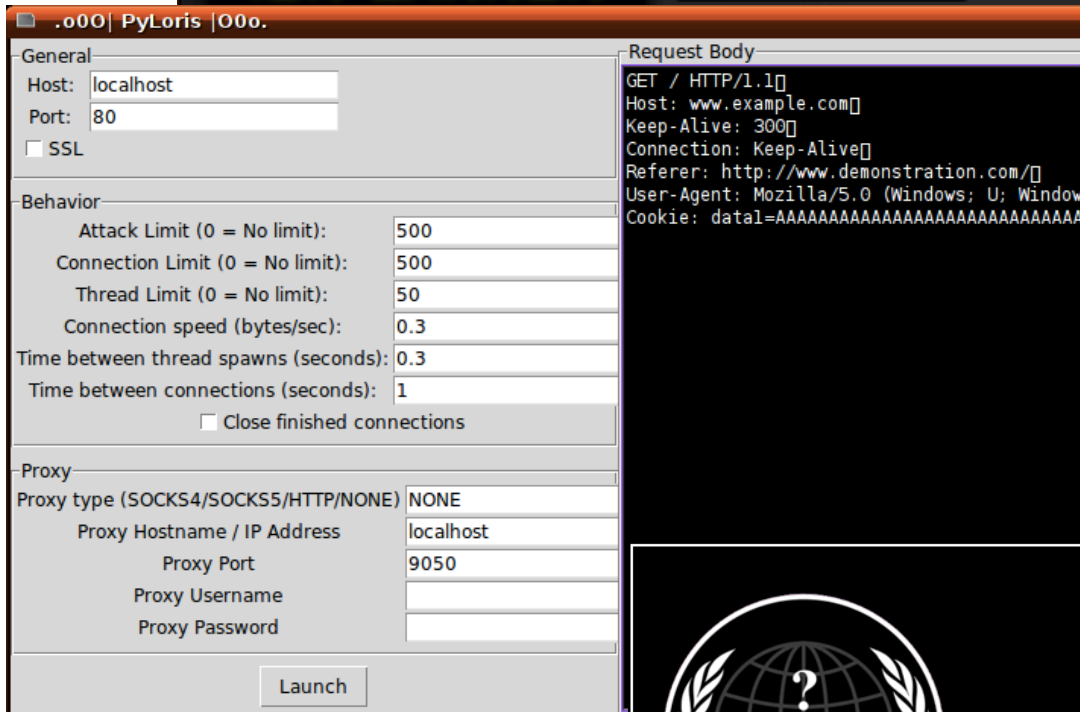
.oOO| PyLoris |OOo.

General
Host: localhost
Port: 80
SSL

Behavior
Attack Limit (0 = No limit): 500
Connection Limit (0 = No limit): 500
Thread Limit (0 = No limit): 50
Connection speed (bytes/sec): 0.3
Time between thread spawns (seconds): 0.3
Time between connections (seconds): 1
Close finished connections

Proxy
Proxy type (SOCKS4/SOCKS5/HTTP/NONE) NONE
Proxy Hostname / IP Address localhost
Proxy Port 9050
Proxy Username
Proxy Password

Launch

Request Body
GET / HTTP/1.1
Host: www.example.com
Keep-Alive: 300
Connection: Keep-Alive
Referer: http://www.demonstration.com/
User-Agent: Mozilla/5.0 (Windows; U; Window
Cookie: data1=AAAAAAAAAAAAAAAAAAAAAAAAAAAAAA